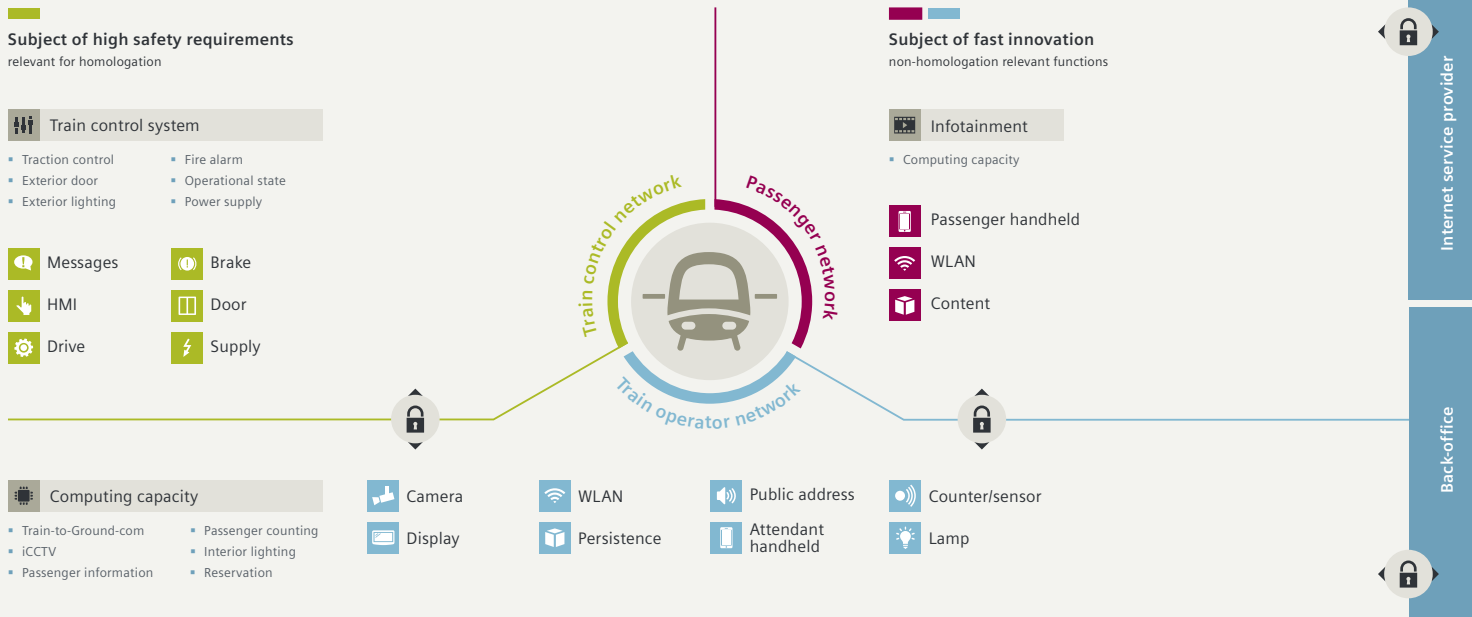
Subject of high safety requirements
relevant for homologation

Train control system

- Traction control
- Exterior door
- Exterior lighting

- Fire alarm
- Operational state
- Power supply

Messages
HMI
Drive

Brake
Door
Supply

Subject of fast innovation
non-homologation relevant functions

Infotainment

- Computing capacity

Passenger handheld
WLAN
Content

Internet service provider

Train control network
Passenger network
Train operator network

Back-office

Computing capacity

- Train-to-Ground-com
- iCCTV
- Passenger information

- Passenger counting
- Interior lighting
- Reservation

Camera
Display

WLAN
Persistence

Public address
Attendant handheld

Counter/sensor
Lamp